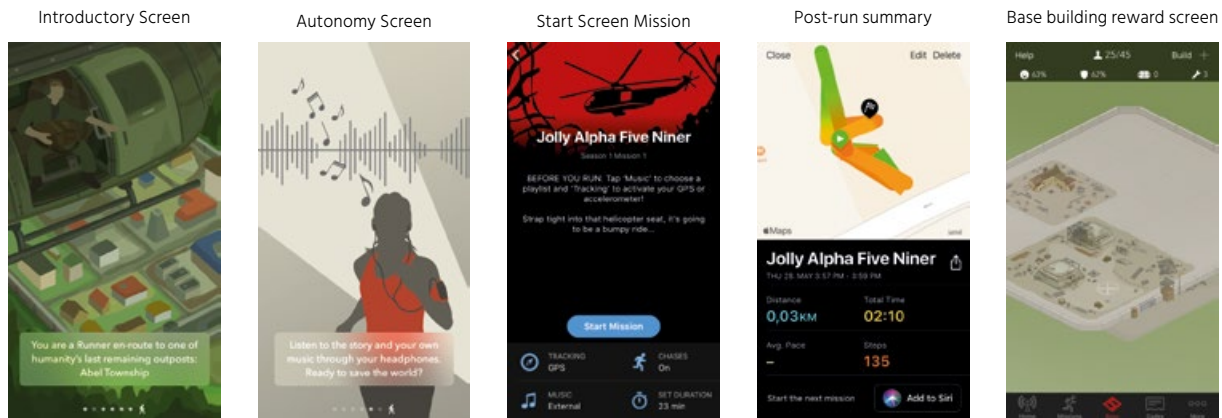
Introductory Screen

You are a Runner en-route to one of humanity's last remaining outposts: Abel Township

Autonomy Screen

Listen to the story and your own music through your headphones. Ready to save the world?

Start Screen Mission

Jolly Alpha Five Niner

Season 1 Mission 1

BEFORE YOU RUN: Tap 'Music' to choose a playlist and 'Tracking' to activate your GPS or accelerometer!

Strap tight into that helicopter seat, it's going to be a bumpy ride...

Start Mission

TRACKING GPS

CHASES On

MUSIC External

SET DURATION 23 min

Post-run summary

Close

Edit Delete

Maps

Jolly Alpha Five Niner

THU 28 MAY 3:57 PM - 3:59 PM

Distance 0,03KM

Total Time 02:10

Avg. Pace –

Steps 135

Start the next mission

Add to Siri

Base building reward screen

Help

25/45

Build

63%

62%

0

3